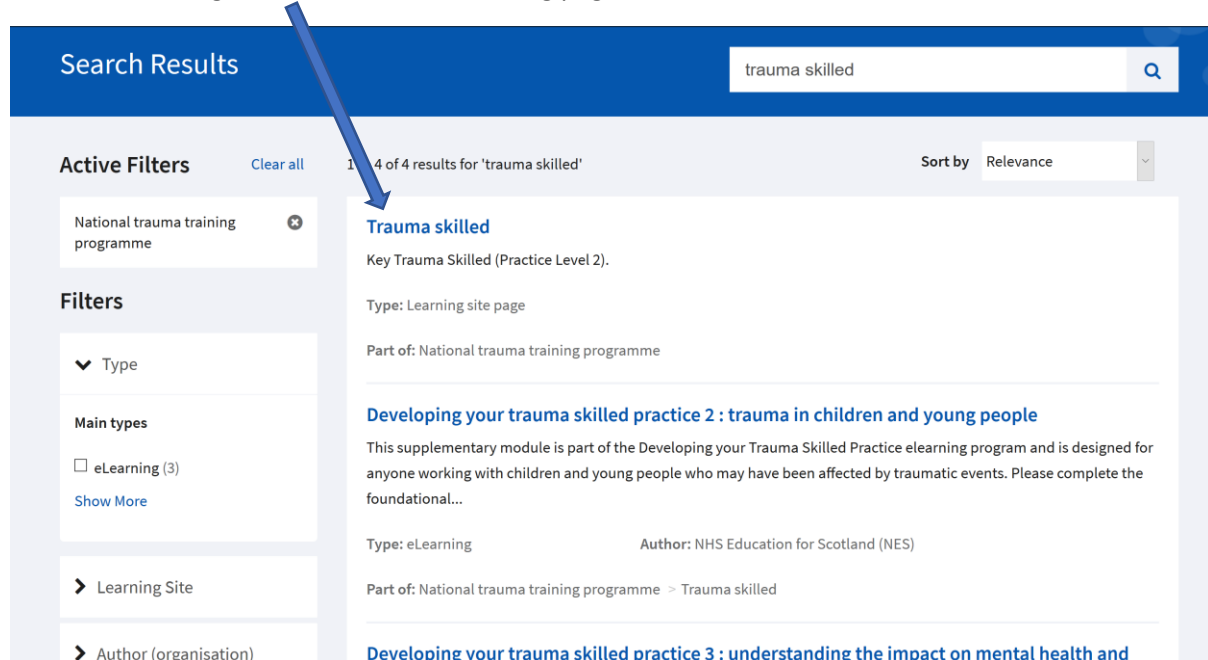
Search Results

trauma skilled

Active Filters Clear all

1 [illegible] 4 of 4 results for 'trauma skilled'

Sort by Relevance

National trauma training programme

Filters

Type

Main types

eLearning (3)

Show More

Learning Site

Author (organisation)

Trauma skilled

Key Trauma Skilled (Practice Level 2).

Type: Learning site page

Part of: National trauma training programme

Developing your trauma skilled practice 2 : trauma in children and young people

This supplementary module is part of the Developing your Trauma Skilled Practice elearning program and is designed for anyone working with children and young people who may have been affected by traumatic events. Please complete the foundational...

Type: eLearning

Author: NHS Education for Scotland (NES)

Part of: National trauma training programme > Trauma skilled

Developing your trauma skilled practice 3 : understanding the impact on mental health and